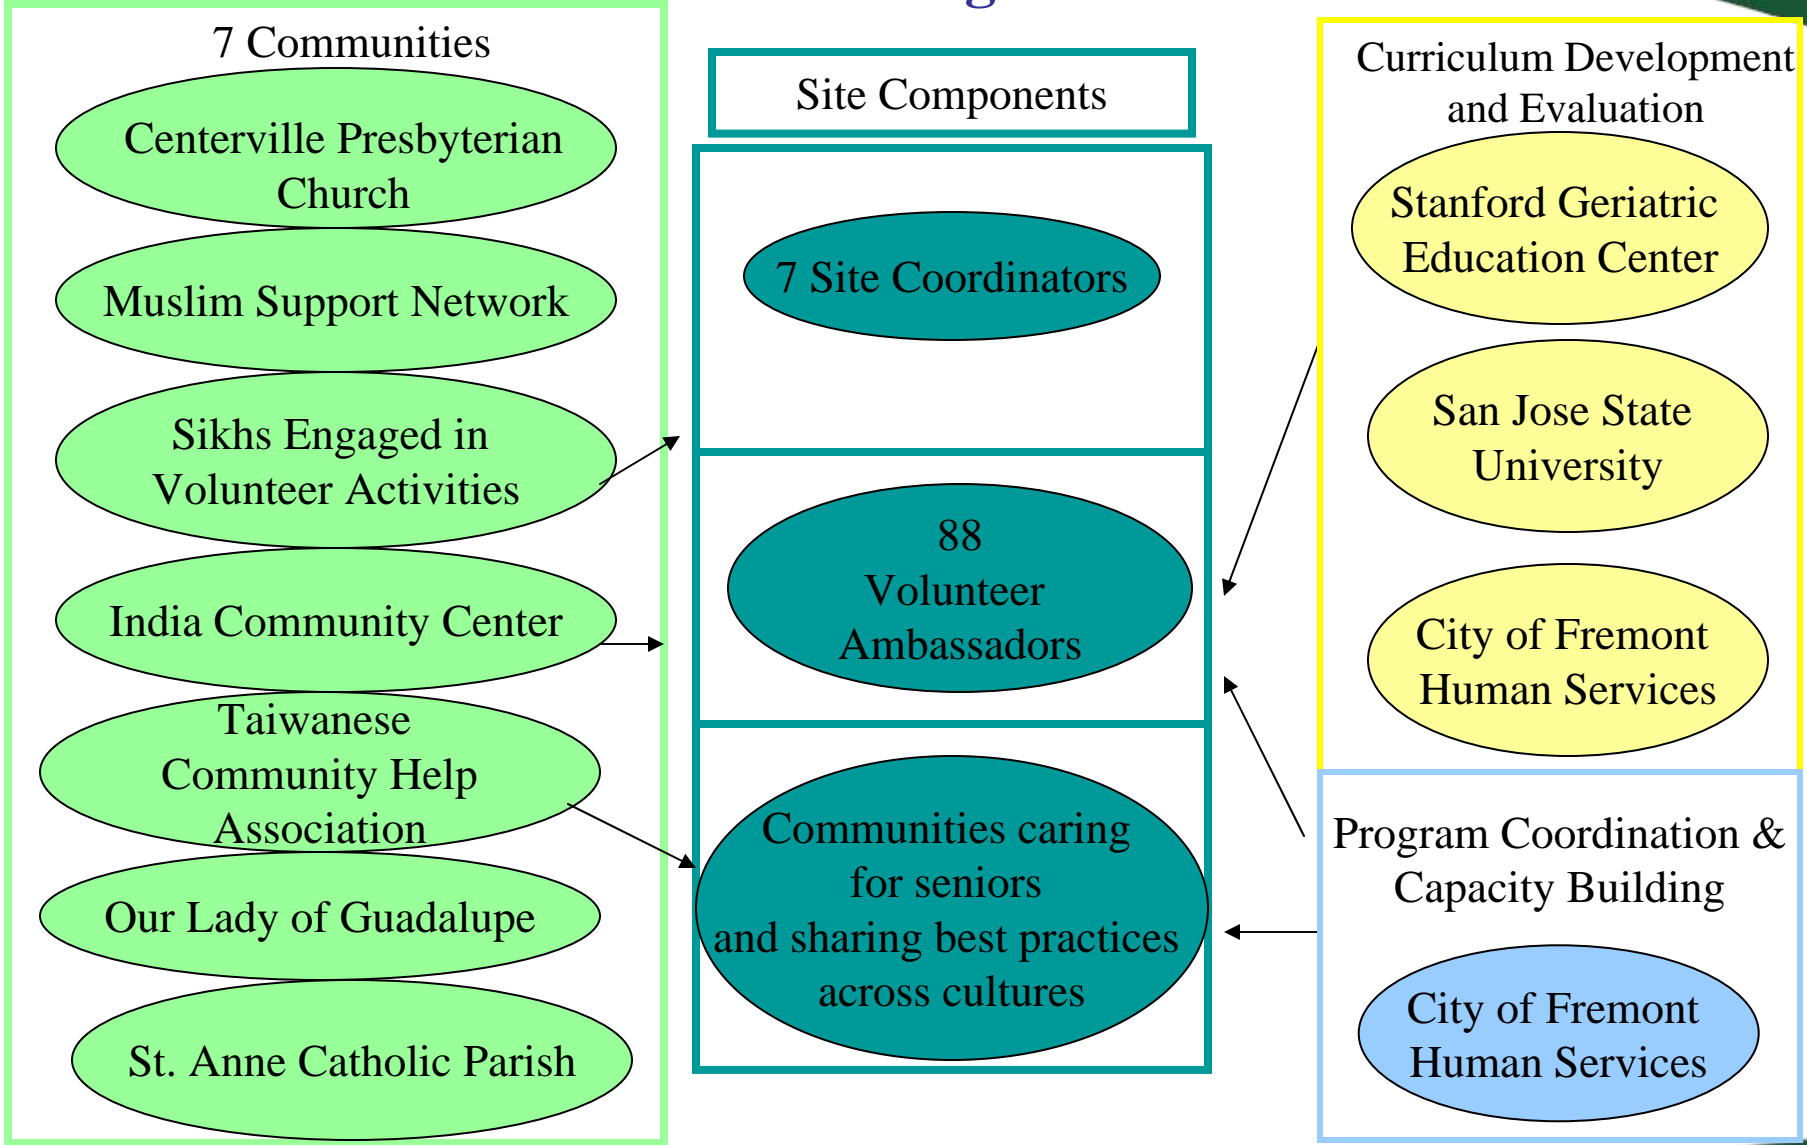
7 Communities

Centerville Presbyterian Church

Muslim Support Network

Sikhs Engaged in Volunteer Activities

India Community Center

Taiwanese Community Help Association

Our Lady of Guadalupe

St. Anne Catholic Parish

Site Components

7 Site Coordinators

88 Volunteer Ambassadors

Communities caring for seniors and sharing best practices across cultures

Curriculum Development and Evaluation

Stanford Geriatric Education Center

San Jose State University

City of Fremont Human Services

Program Coordination & Capacity Building

City of Fremont Human Services